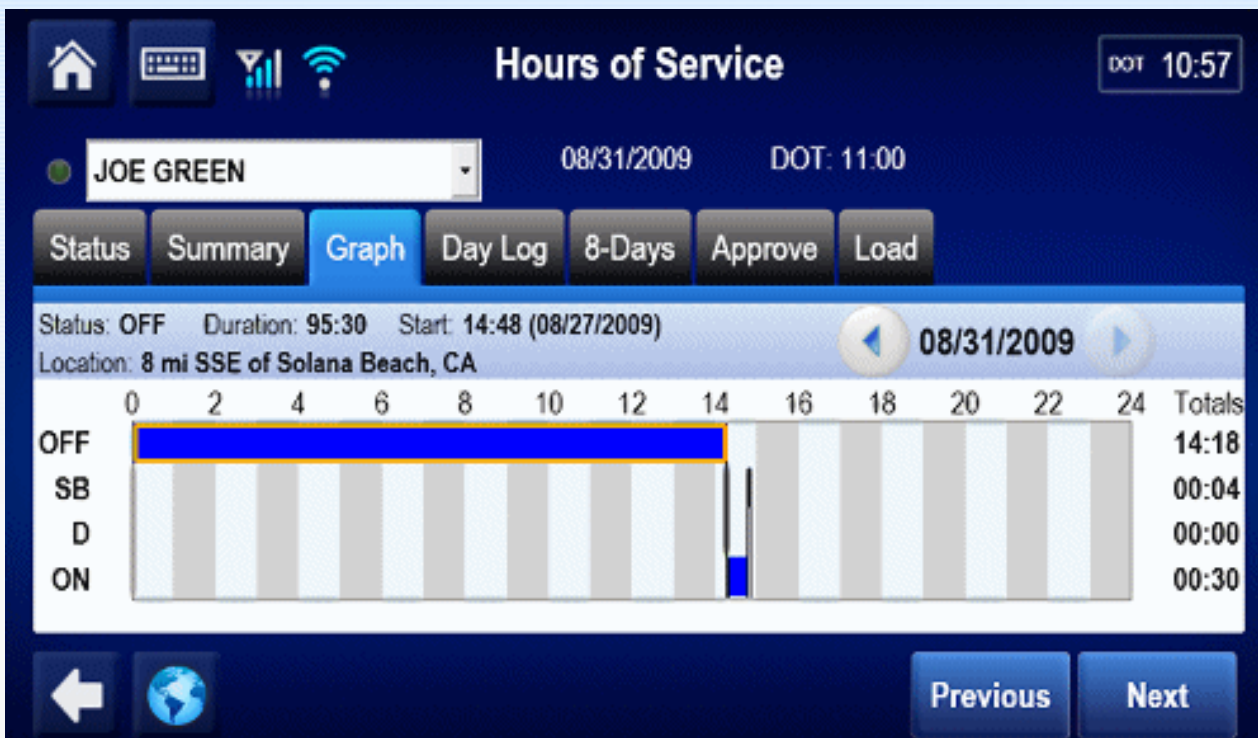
Hours of Service

DOT 10:57

JOE GREEN

08/31/2009 DOT: 11:00

Status Summary Graph Day Log 8-Days Approve Load

Status: OFF Duration: 95:30 Start: 14:48 (08/27/2009)
Location: 8 mi SSE of Solana Beach, CA

08/31/2009

| | 0 | 2 | 4 | 6 | 8 | 10 | 12 | 14 | 16 | 18 | 20 | 22 | 24 | Totals |
|---|---|---|---|---|---|---|---|---|---|---|---|---|---|---|
| OFF | | | | | | | | | | | | | | 14:18 |
| SB | | | | | | | | | | | | | | 00:04 |
| D | | | | | | | | | | | | | | 00:00 |
| ON | | | | | | | | | | | | | | 00:30 |

Previous Next